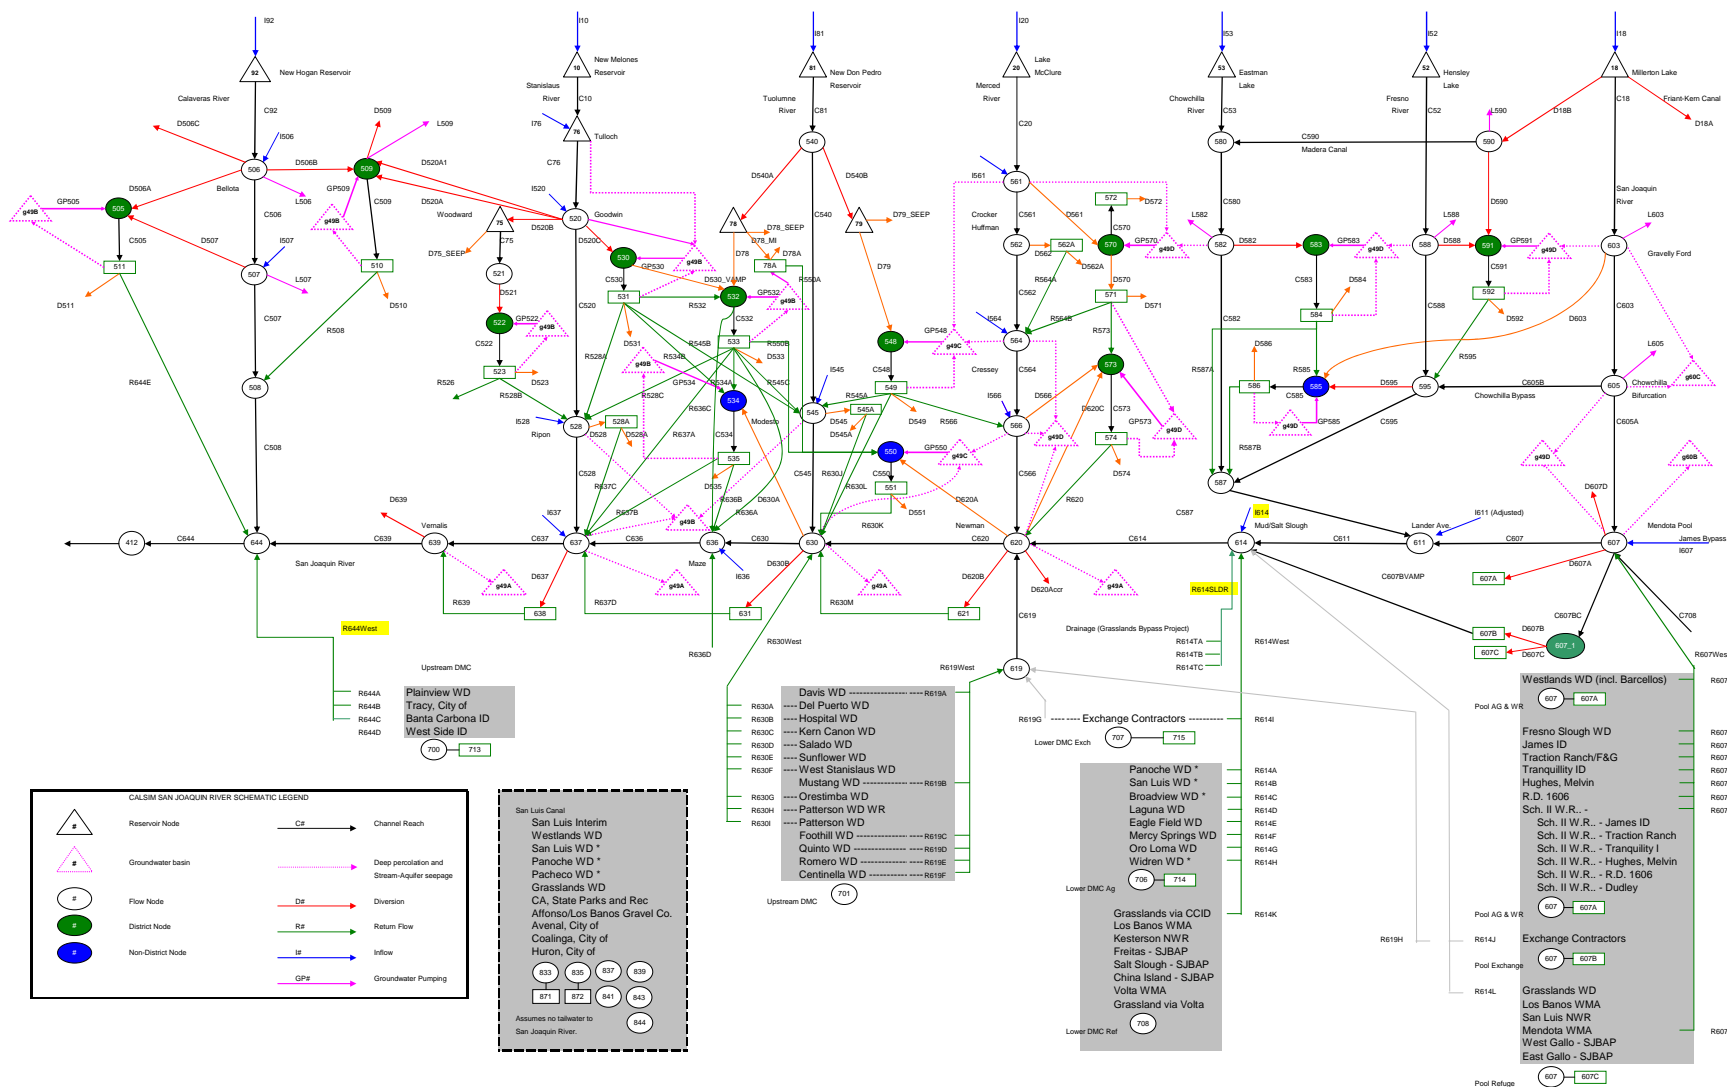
I92
92
New Hogan Reservoir
Calaveras River
C92
D506C
I506
D509
L509
506
D506B
509
D520A1
D506A
Bellota
L506
GP509
C509
GP505
505
g49B
g49B
D520A
C506
D507
I507
C505
507
L507
510
511
D511
D510
508
R644E
R508
C508
I10
10
New Melones Reservoir
Stanislaus River
C10
I76
76
Tulloch
C76
I520
520
Goodwin
D520B
Woodward
75
C75
D75_SEEP
521
D521
GP522
522
g49B
C522
523
D523
R526
R528B
I528
Ripon
528
D528
528A
D528A
R528A
D520C
C520
530
GP530
g49B
531
C530
D531
532
D530_VAMP
GP532
g49B
R532
533
C532
R534B
R545B
R550B
D533
534
Modesto
GP534
R534A
g49B
R528C
R536C
R637A
R545C
C534
535
D535
R636B
D630A
R637C
R637B
g49B
R636A
I81
81
New Don Pedro Reservoir
Tuolumne River
C81
540
D540A
D540B
78
D78_SEEP
D78_MI
D78A
78A
D78
C540
79
D79_SEEP
D79
R550A
548
GP548
g49C
C548
549
I545
545
R545A
545A
D545
D545A
D549
R566
550
GP550
g49C
C550
551
D551
C545
R630J
R630L
R630K
D620A
I20
20
Lake McClure
Merced River
C20
I561
561
Crocker Huffman
C561
D561
572
D572
C570
562
D562
562A
570
GP570
g49D
D562A
R564A
C562
571
D570
D571
R564B
I564
564
Cressey
C564
R573
573
C573
GP573
g49D
574
D574
I566
566
D566
D620C
g49D
C566
R620
I53
53
Eastman Lake
Chowchilla River
C53
580
C590
Madera Canal
C580
L582
582
D582
583
GP583
g49D
C583
D584
584
C582
D586
586
R585
585
GP585
g49D
R587A
R587B
587
C587
I52
52
Hensley Lake
Fresno River
C52
L590
590
D590
D18B
L588
588
D588
591
GP591
g49D
C591
592
D592
D603
C588
R595
D595
595
C595
I18
18
Millerton Lake
Friant-Kern Canal
C18
D18A
San Joaquin River
L603
603
Gravelly Ford
C603
L605
605
Chowchilla Bifurcation
C605B
Chowchilla Bypass
g60C
C605A
g49D
D607D
g60B
412
C644
644
San Joaquin River
D639
Vernalis
C639
639
C637
637
I637
D637
g49A
R639
638
R637D
C636
636
Maze
I636
g49A
C630
630
D630B
631
R636D
R630West
g49A
R630M
621
D620B
Newman
C620
620
C614
D620Acc
g49A
C619
619
R619West
I614
Mud/Salt Slough
614
C611
611
Lander Ave.
I611 (Adjusted)
C607
607
Mendota Pool
James Bypass
I607
D607A
607A
C607BVAMP
R614SLDR
Drainage (Grasslands Bypass Project)
R614TA
R614TB
R614TC
R614West
C607BC
607B
D607B
607_1
607C
D607C
C708
R607West
R644West
Upstream DMC
R644A
R644B
R644C
R644D
Plainview WD
Tracy, City of
Banta Carbona ID
West Side ID
700
713
R630A
R630B
R630C
R630D
R630E
R630F
R630G
R630H
R630I
Davis WD ---------------- ---- R619A
---- Del Puerto WD
---- Hospital WD
---- Kern Canon WD
---- Salado WD
---- Sunflower WD
---- West Stanislaus WD
Mustang WD ---------------- ---- R619B
---- Orestimba WD
---- Patterson WD WR
---- Patterson WD
Foothill WD ---------------- ---- R619C
Quinto WD ---------------- ---- R619D
Romero WD ---------------- ---- R619E
Centinella WD ---------------- ---- R619F
701
Upstream DMC
R619G
---- ---- Exchange Contractors ----------
R614I
Lower DMC Exch
707
715
Panoche WD *
San Luis WD *
Broadview WD *
Laguna WD
Eagle Field WD
Mercy Springs WD
Oro Loma WD
Widren WD *
706
714
Lower DMC Ag
R614A
R614B
R614C
R614D
R614E
R614F
R614G
R614H
Grasslands via CCID
Los Banos WMA
Kesterson NWR
Freitas - SJBAP
Salt Slough - SJBAP
China Island - SJBAP
Volta WMA
Grassland via Volta
708
Lower DMC Ref
R614K
R619H
R614J
R614L
Westlands WD (incl. Barcellos)
607
607A
Pool AG & WR
Fresno Slough WD
James ID
Traction Ranch/F&G
Tranquillity ID
Hughes, Melvin
R.D. 1606
Sch. II W.R.. -
Sch. II W.R.. - James ID
Sch. II W.R.. - Traction Ranch
Sch. II W.R.. - Tranquility I
Sch. II W.R.. - Hughes, Melvin
Sch. II W.R.. - R.D. 1606
Sch. II W.R.. - Dudley
607
607A
Pool AG & WR
Exchange Contractors
607
607B
Pool Exchange
Grasslands WD
Los Banos WMA
San Luis NWR
Mendota WMA
West Gallo - SJBAP
East Gallo - SJBAP
607
607C
Pool Refuge
R607
R607
R607
R607
R607
R607
R607
R607
R607
CALSIM SAN JOAQUIN RIVER SCHEMATIC LEGEND
#
Reservoir Node
C#
Channel Reach
#
Groundwater basin
Deep percolation and Stream-Aquifer seepage
#
Flow Node
D#
Diversion
#
District Node
R#
Return Flow
#
Non-District Node
I#
Inflow
GP#
Groundwater Pumping
San Luis Canal
San Luis Interim
Westlands WD
San Luis WD *
Panoche WD *
Pacheco WD *
Grasslands WD
CA, State Parks and Rec
Affonso/Los Banos Gravel Co.
Avenal, City of
Coalinga, City of
Huron, City of
833
835
837
839
871
872
841
843
844
Assumes no tailwater to San Joaquin River.